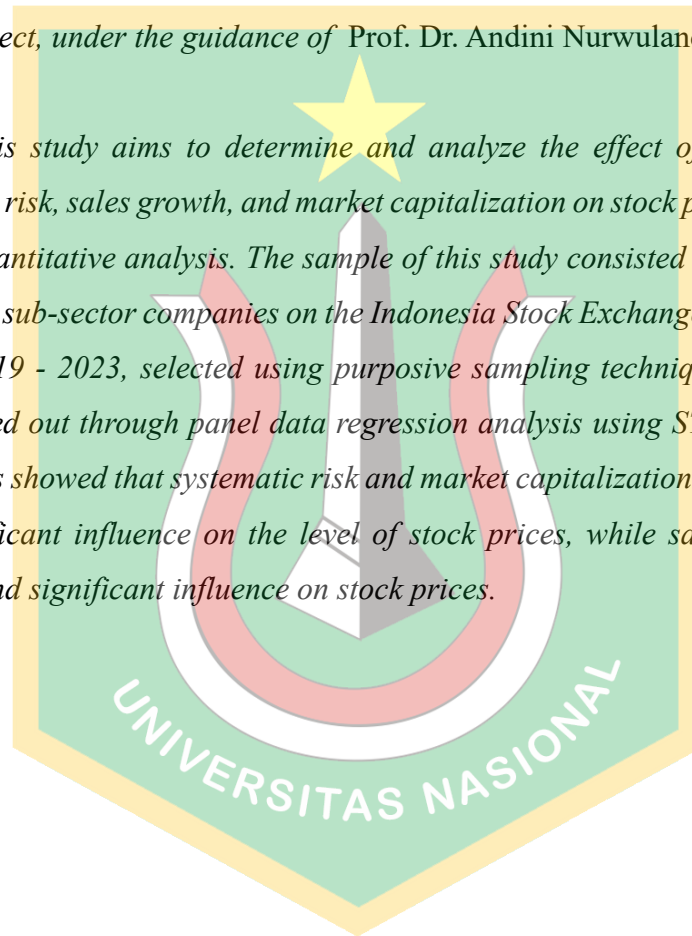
ect, under the guidance of Prof. Dr. Andini Nurwulan

is study aims to determine and analyze the effect o risk, sales growth, and market capitalization on stock p antitative analysis. The sample of this study consisted sub-sector companies on the Indonesia Stock Exchang 19 - 2023, selected using purposive sampling techniq ed out through panel data regression analysis using S s showed that systematic risk and market capitalization ficant influence on the level of stock prices, while sa nd significant influence on stock prices.

UNIVERSITAS NASIONAL